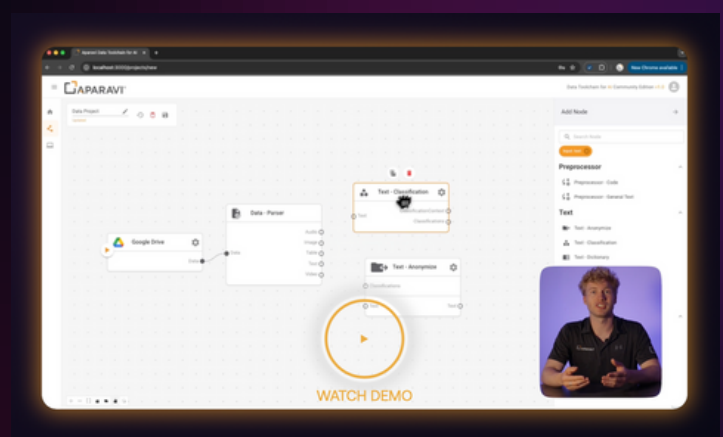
Aparavi Data Toolchain for AI

localhost:5000/project/new

New Chrome available

APARAVI

Data Toolchain for AI Community Edition

Data Project

Add Node

Search Node

Preprocessor

Preprocessor - Code

Preprocessor - General Text

Text

Text - Anonymize

Text - Classification

Text - Dictionary

Google Drive

Data

Data - Parser

Data

Audio

Image

Table

Text

Video

Text - Classification

Text

Classification Context

Classifications

Text - Anonymize

Classifications

Text

Text

WATCH DEMO